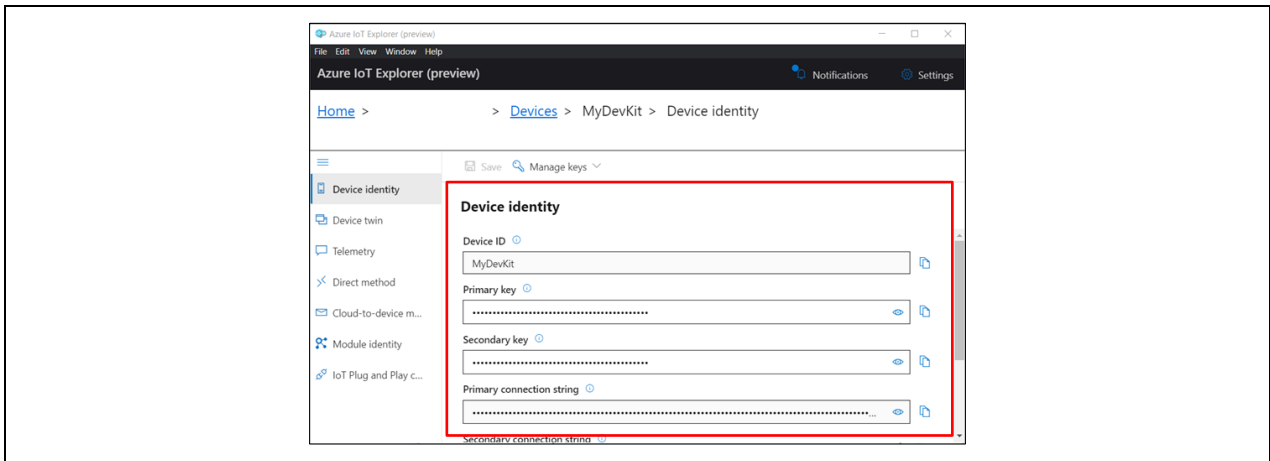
Azure IoT Explorer (preview)

File Edit View Window Help

Azure IoT Explorer (preview)

Notifications Settings

Home > > Devices > MyDevKit > Device identity

Device identity

Device twin

Telemetry

Direct method

Cloud-to-device m...

Module identity

IoT Plug and Play c...

Save Manage keys

Device identity

Device ID

MyDevKit

Primary key

••••••••••••••••••••••••••••••••••••••••••••

Secondary key

••••••••••••••••••••••••••••••••••••••••••••

Primary connection string

••••••••••••••••••••••••••••••••••••••••••••••••••••••••••••••••••••••••••••••••••••••••••...

Secondary connection string